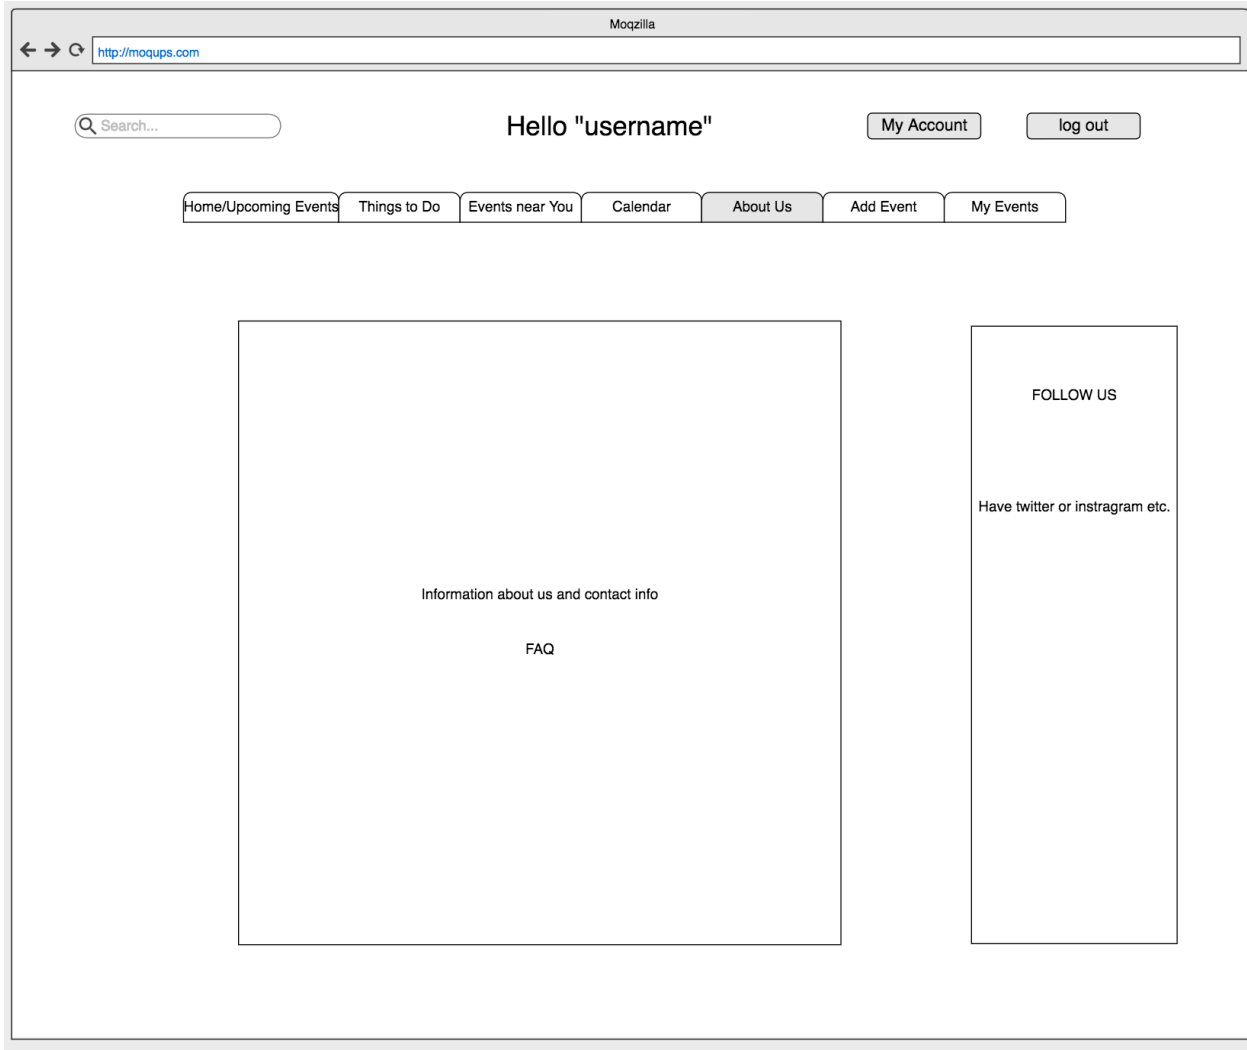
Moqzilla

http://moqups.com

Search...

Hello "username"

My Account

log out

Home/Upcoming Events

Things to Do

Events near You

Calendar

About Us

Add Event

My Events

Information about us and contact info

FAQ

FOLLOW US

Have twitter or instragram etc.